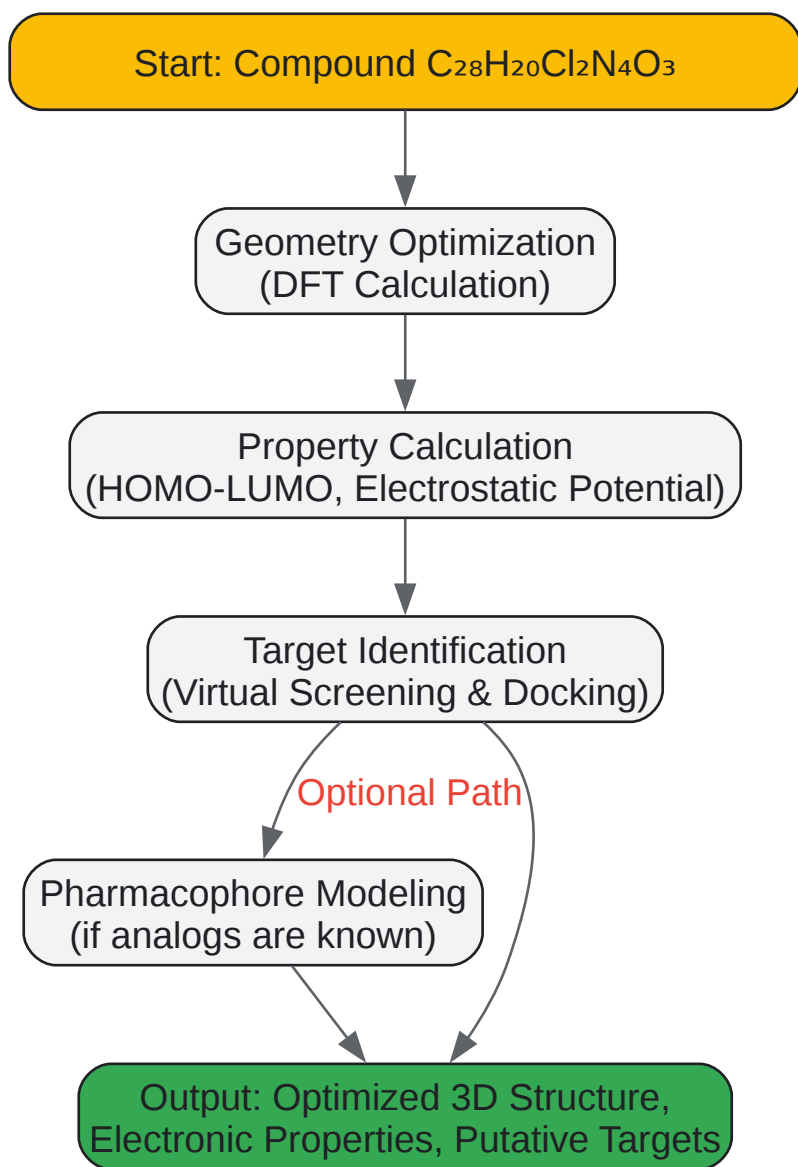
Start: Compound $C_{28}H_{20}Cl_2N_4O_3$

Geometry Optimization (DFT Calculation)

Property Calculation (HOMO-LUMO, Electrostatic Potential)

Target Identification (Virtual Screening & Docking)

Optional Path

Pharmacophore Modeling (if analogs are known)

Output: Optimized 3D Structure, Electronic Properties, Putative Targets